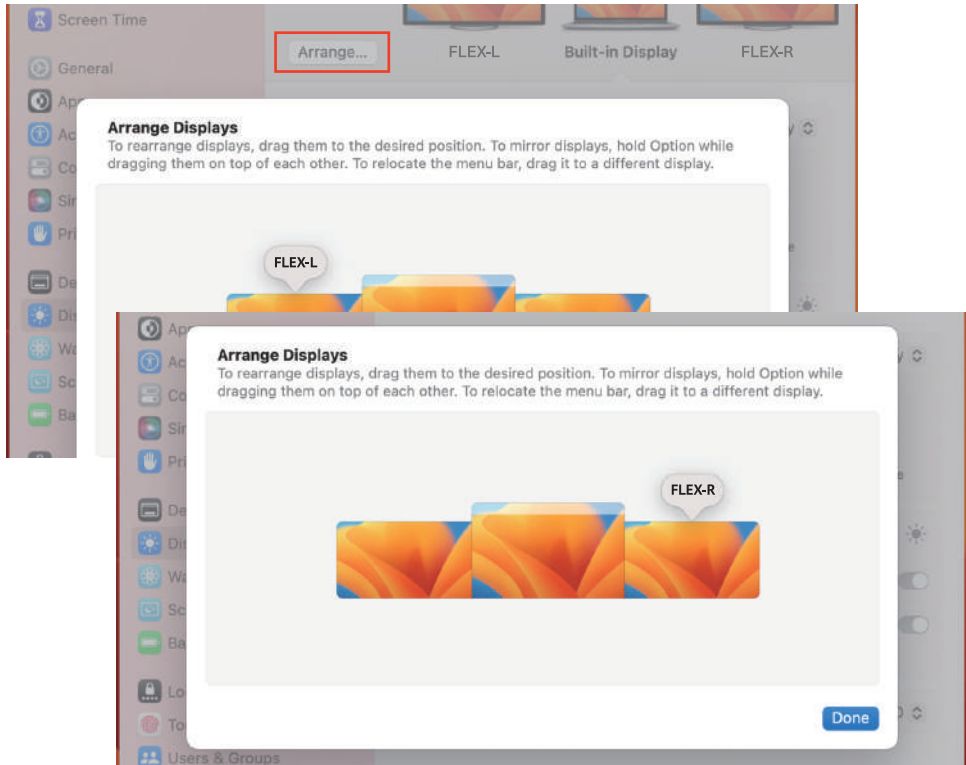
Screen Time

General

Arrange...

FLEX-L

Built-in Display

FLEX-R

Arrange Displays
To rearrange displays, drag them to the desired position. To mirror displays, hold Option while dragging them on top of each other. To relocate the menu bar, drag it to a different display.

FLEX-L

Arrange Displays
To rearrange displays, drag them to the desired position. To mirror displays, hold Option while dragging them on top of each other. To relocate the menu bar, drag it to a different display.

FLEX-R

Done

Users & Groups